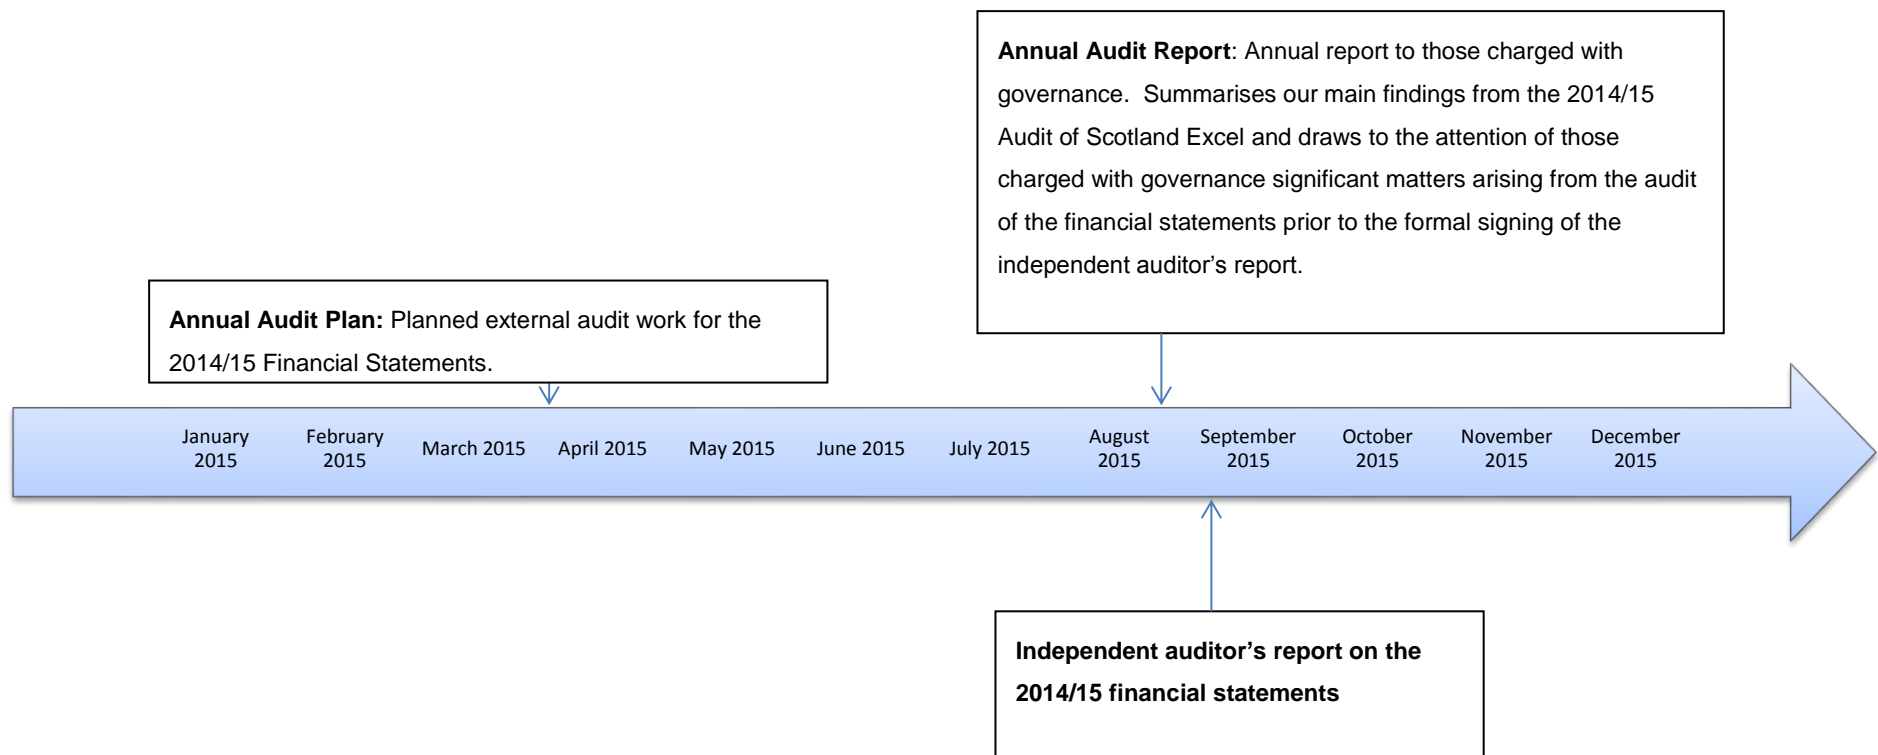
**Annual Audit Report**: Annual report to those charged with governance. Summarises our main findings from the 2014/15 Audit of Scotland Excel and draws to the attention of those charged with governance significant matters arising from the audit of the financial statements prior to the formal signing of the independent auditor's report.

**Annual Audit Plan:** Planned external audit work for the 2014/15 Financial Statements.

January 2015
February 2015
March 2015
April 2015
May 2015
June 2015
July 2015
August 2015
September 2015
October 2015
November 2015
December 2015

**Independent auditor's report on the 2014/15 financial statements**